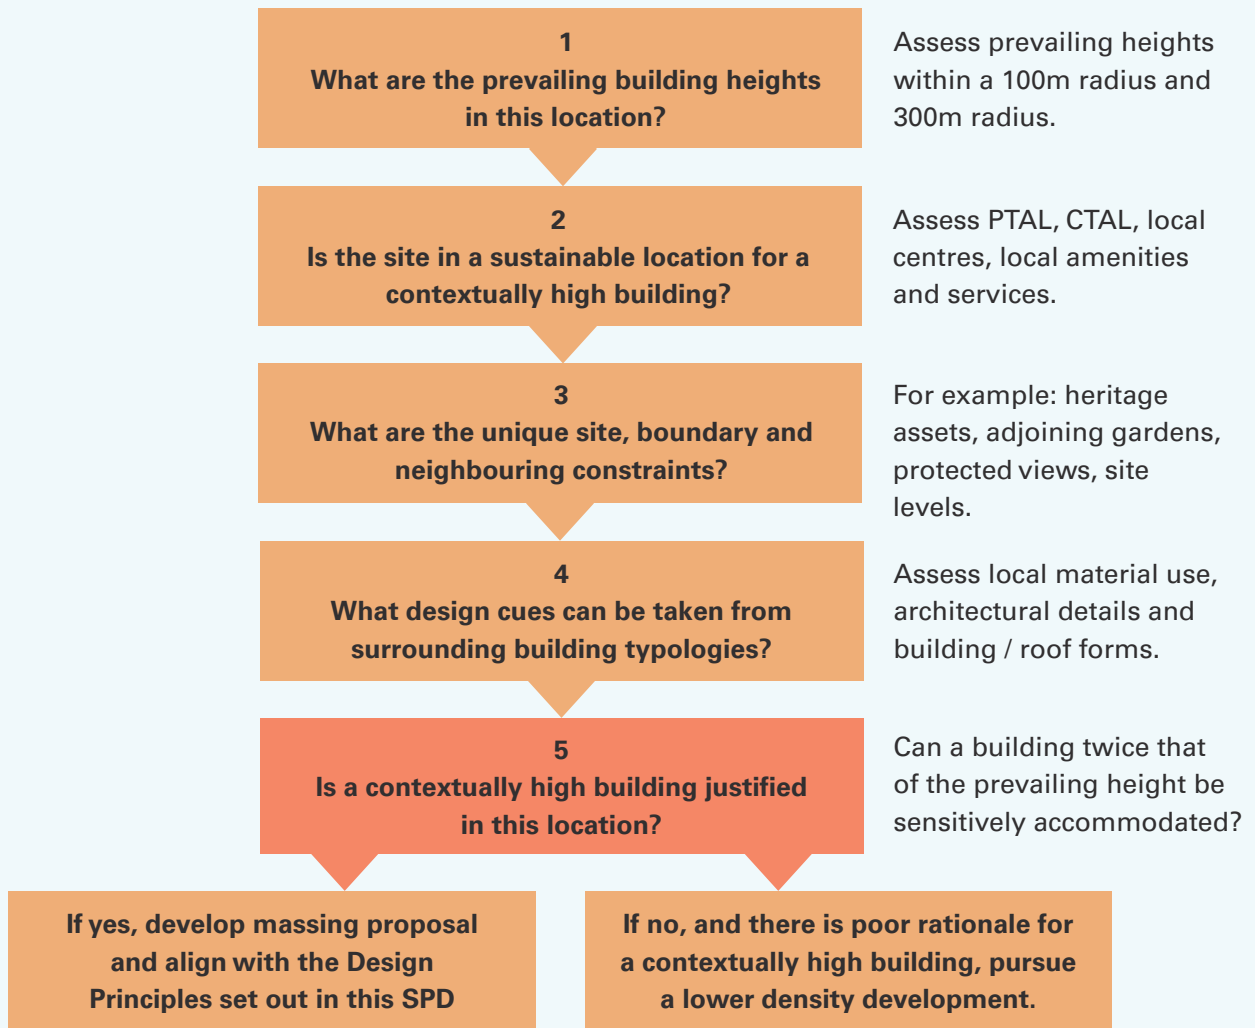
1
What are the prevailing building heights in this location?

Assess prevailing heights within a 100m radius and 300m radius.

2
Is the site in a sustainable location for a contextually high building?

Assess PTAL, CTAL, local centres, local amenities and services.

3
What are the unique site, boundary and neighbouring constraints?

For example: heritage assets, adjoining gardens, protected views, site levels.

4
What design cues can be taken from surrounding building typologies?

Assess local material use, architectural details and building / roof forms.

5
Is a contextually high building justified in this location?

Can a building twice that of the prevailing height be sensitively accommodated?

If yes, develop massing proposal and align with the Design Principles set out in this SPD

If no, and there is poor rationale for a contextually high building, pursue a lower density development.